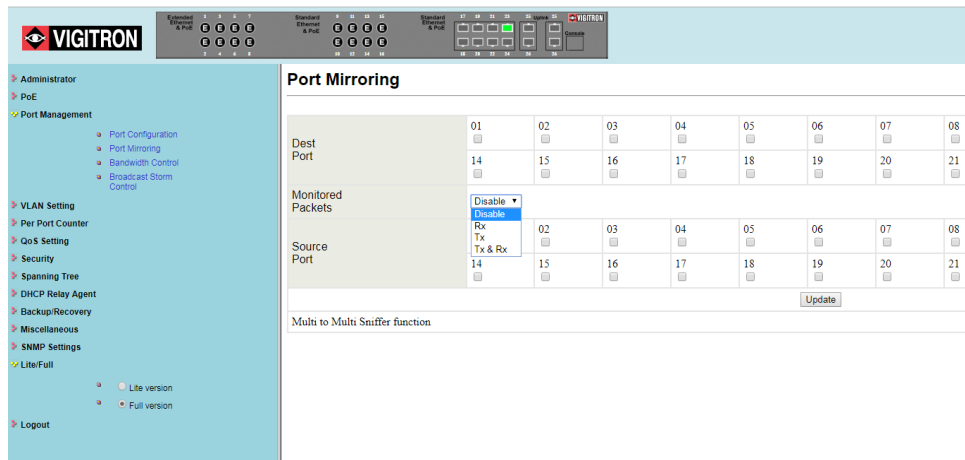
VIGITRON

Extended Ethernet & PoE 1 3 5 7 2 4 6 8 Standard Ethernet & PoE 9 11 13 15 10 12 14 16 Standard Ethernet & PoE 17 19 21 23 18 20 22 24 25 Uplink 26 VIGITRON Console

Administrator
PoE
Port Management
Port Configuration
Port Mirroring
Bandwidth Control
Broadcast Storm Control
VLAN Setting
Per Port Counter
QoS Setting
Security
Spanning Tree
DHCP Relay Agent
Backup/Recovery
Miscellaneous
SNMP Settings
Lite/Full
Lite version
Full version
Logout

Port Mirroring

| Dest Port | 01 | 02 | 03 | 04 | 05 | 06 | 07 | 08 |
|---|---|---|---|---|---|---|---|---|
| | 14 | 15 | 16 | 17 | 18 | 19 | 20 | 21 |
| Monitored Packets | Disable | | | | | | | |
| Source Port | | 02 | 03 | 04 | 05 | 06 | 07 | 08 |
| | 14 | 15 | 16 | 17 | 18 | 19 | 20 | 21 |

Disable
Rx
Tx
Tx & Rx

Update

Multi to Multi Sniffer function